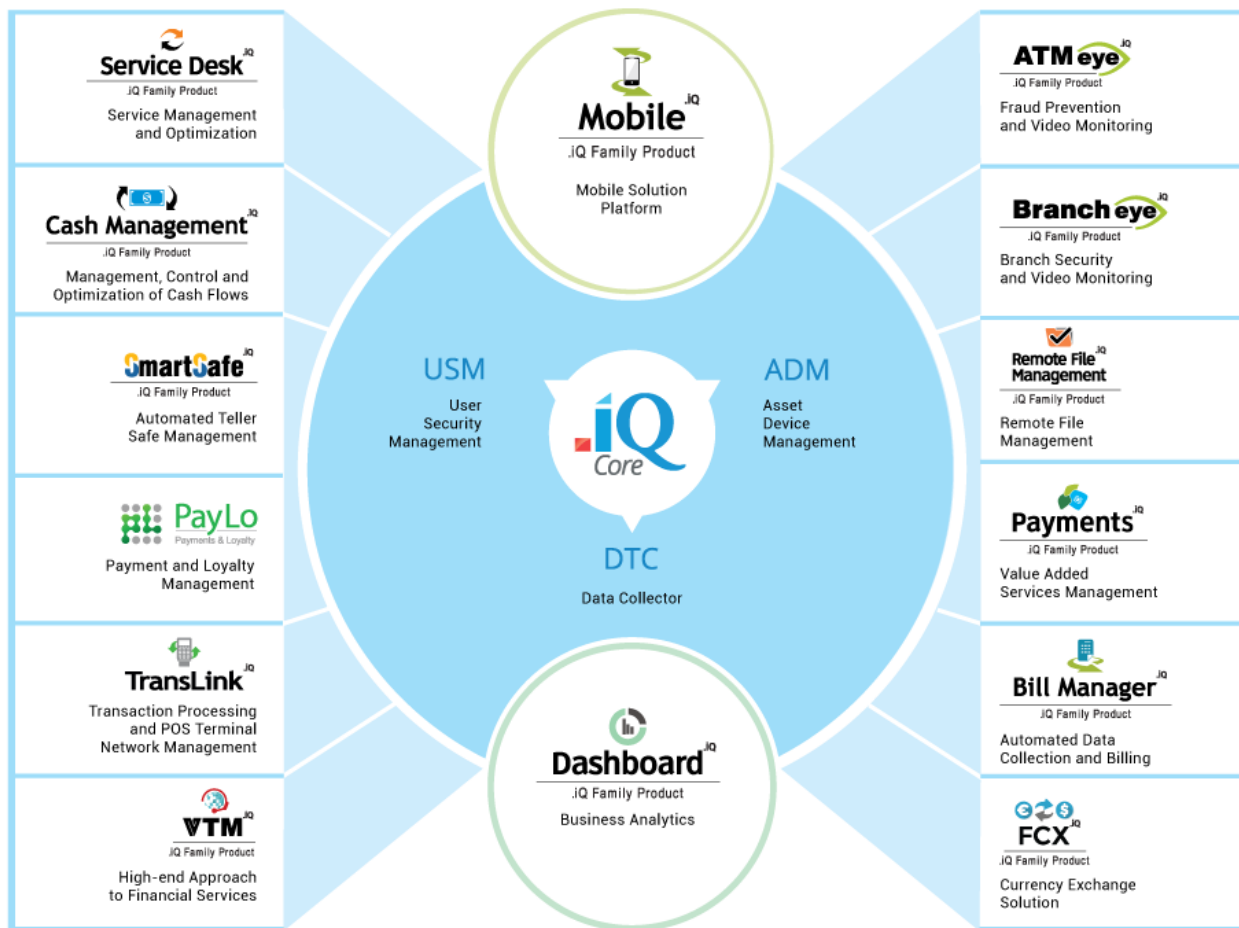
Service Desk.iQ
.iQ Family Product
Service Management and Optimization

Cash Management.iQ
.iQ Family Product
Management, Control and Optimization of Cash Flows

SmartSafe.iQ
.iQ Family Product
Automated Teller Safe Management

PayLo
Payments & Loyalty
Payment and Loyalty Management

TransLink.iQ
Transaction Processing and POS Terminal Network Management

VTM.iQ
.iQ Family Product
High-end Approach to Financial Services

Mobile.iQ
.iQ Family Product
Mobile Solution Platform

USM
User Security Management

.iQ Core

ADM
Asset Device Management

DTC
Data Collector

Dashboard.iQ
.iQ Family Product
Business Analytics

ATMeye.iQ
.iQ Family Product
Fraud Prevention and Video Monitoring

Brancheye.iQ
.iQ Family Product
Branch Security and Video Monitoring

Remote File Management.iQ
.iQ Family Product
Remote File Management

Payments.iQ
.iQ Family Product
Value Added Services Management

Bill Manager.iQ
.iQ Family Product
Automated Data Collection and Billing

FCX.iQ
.iQ Family Product
Currency Exchange Solution